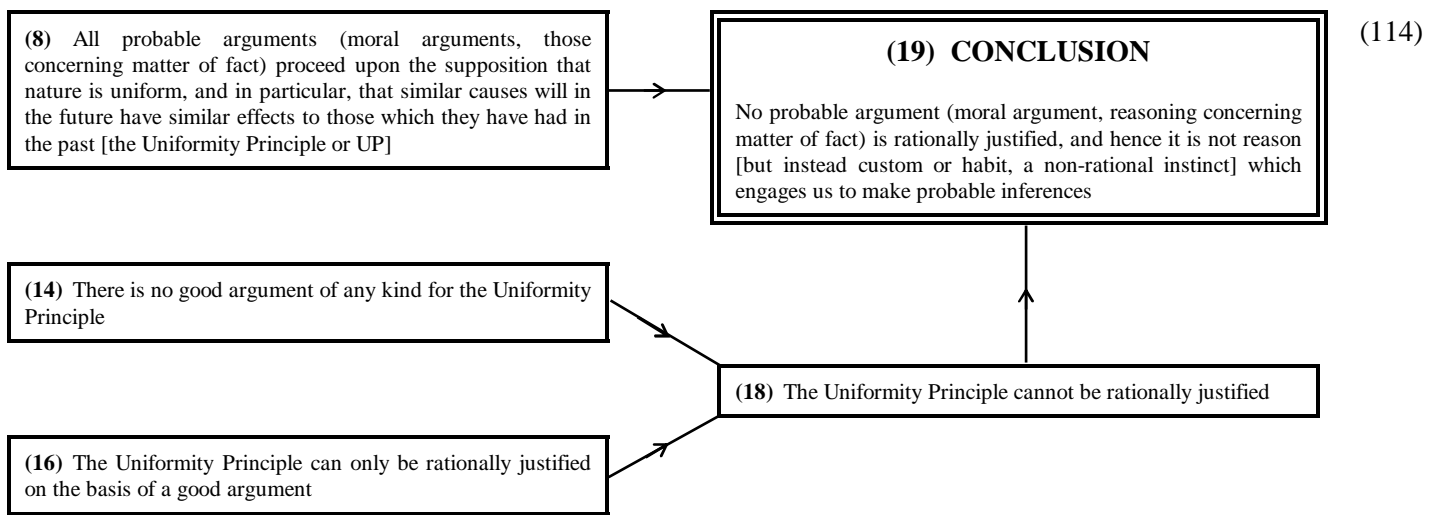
(114)

(8) All probable arguments (moral arguments, those concerning matter of fact) proceed upon the supposition that nature is uniform, and in particular, that similar causes will in the future have similar effects to those which they have had in the past [the Uniformity Principle or UP]

(19) CONCLUSION

No probable argument (moral argument, reasoning concerning matter of fact) is rationally justified, and hence it is not reason [but instead custom or habit, a non-rational instinct] which engages us to make probable inferences

(14) There is no good argument of any kind for the Uniformity Principle

(18) The Uniformity Principle cannot be rationally justified

(16) The Uniformity Principle can only be rationally justified on the basis of a good argument